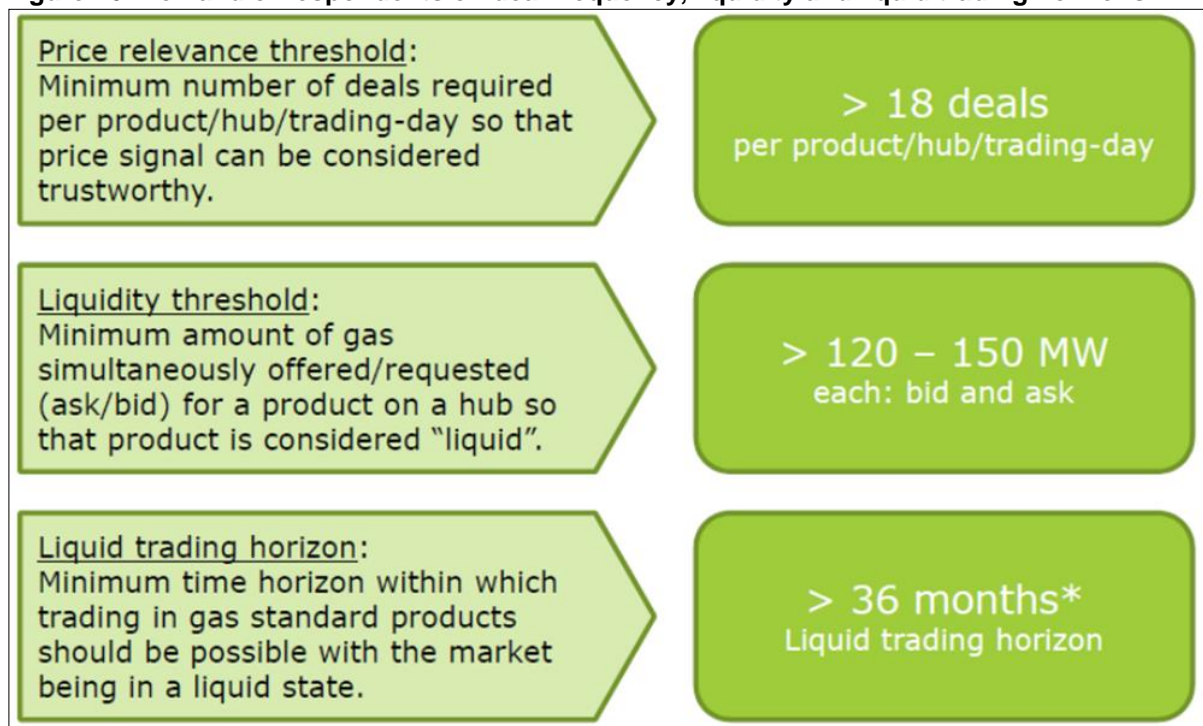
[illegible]

Price relevance threshold:
Minimum number of deals required per product/hub/trading-day so that price signal can be considered trustworthy.

> 18 deals
per product/hub/trading-day

Liquidity threshold:
Minimum amount of gas simultaneously offered/requested (ask/bid) for a product on a hub so that product is considered "liquid".

> 120 – 150 MW
each: bid and ask

Liquid trading horizon:
Minimum time horizon within which trading in gas standard products should be possible with the market being in a liquid state.

> 36 months*
Liquid trading horizon